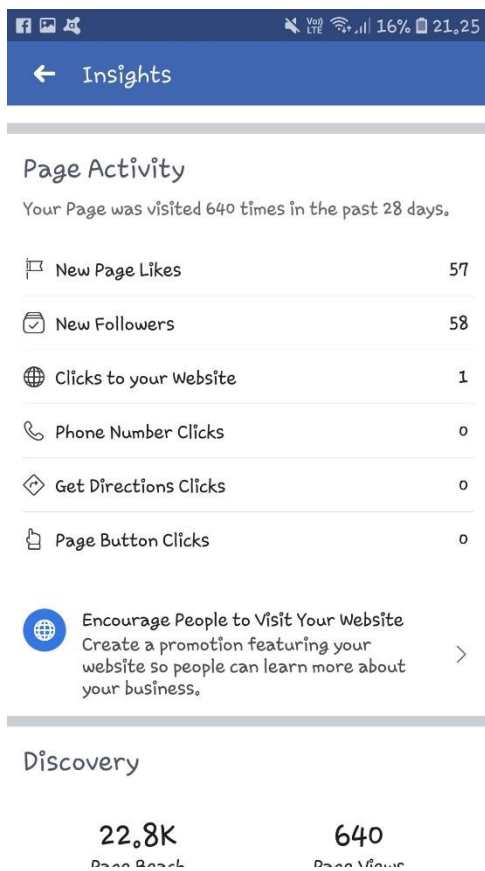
Vo) LTE 16% 21.25

Insights

Page Activity

Your Page was visited 640 times in the past 28 days.

| | |
|---|---|
| New Page Likes | 57 |
| New Followers | 58 |
| Clicks to your Website | 1 |
| Phone Number Clicks | 0 |
| Get Directions Clicks | 0 |
| Page Button Clicks | 0 |

Encourage People to Visit Your Website
Create a promotion featuring your website so people can learn more about your business.

Discovery

22.8K
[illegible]

640
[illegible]